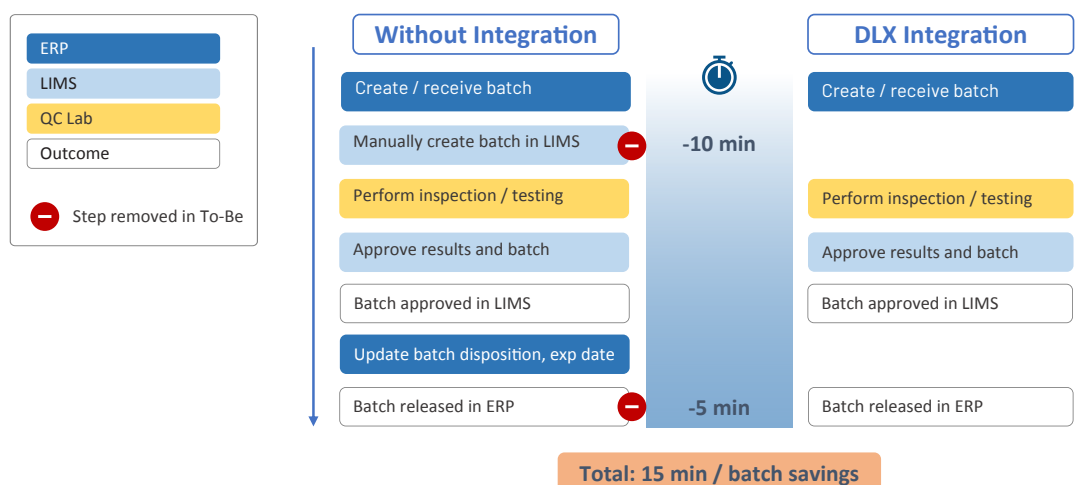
ERP

LIMS

QC Lab

Outcome

Step removed in To-Be

Without Integration

Create / receive batch

Manually create batch in LIMS

Perform inspection / testing

Approve results and batch

Batch approved in LIMS

Update batch disposition, exp date

Batch released in ERP

-10 min

-5 min

DLX Integration

Create / receive batch

Perform inspection / testing

Approve results and batch

Batch approved in LIMS

Batch released in ERP

Total: 15 min / batch savings